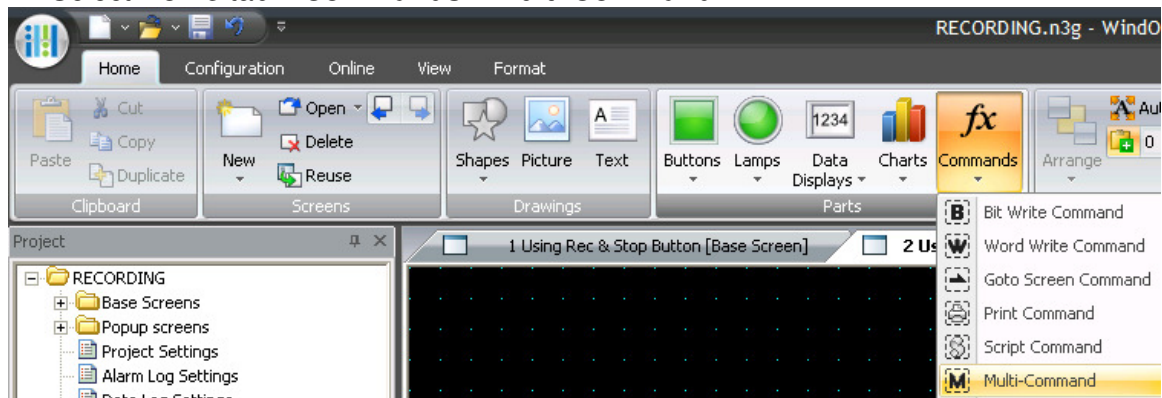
RECORDING.n3g - WindO

Home Configuration Online View Format

Cut
Copy
Paste Duplicate
Clipboard

New
Open
Delete
Reuse
Screens

Shapes Picture Text
Drawings

Buttons Lamps 1234 Data Displays Charts Commands
Parts

Arrange
Au
0

Project

RECORDING
Base Screens
Popup screens
Project Settings
Alarm Log Settings

1 Using Rec & Stop Button [Base Screen]
2 Us

B Bit Write Command
W Word Write Command
Goto Screen Command
Print Command
Script Command
M Multi-Command